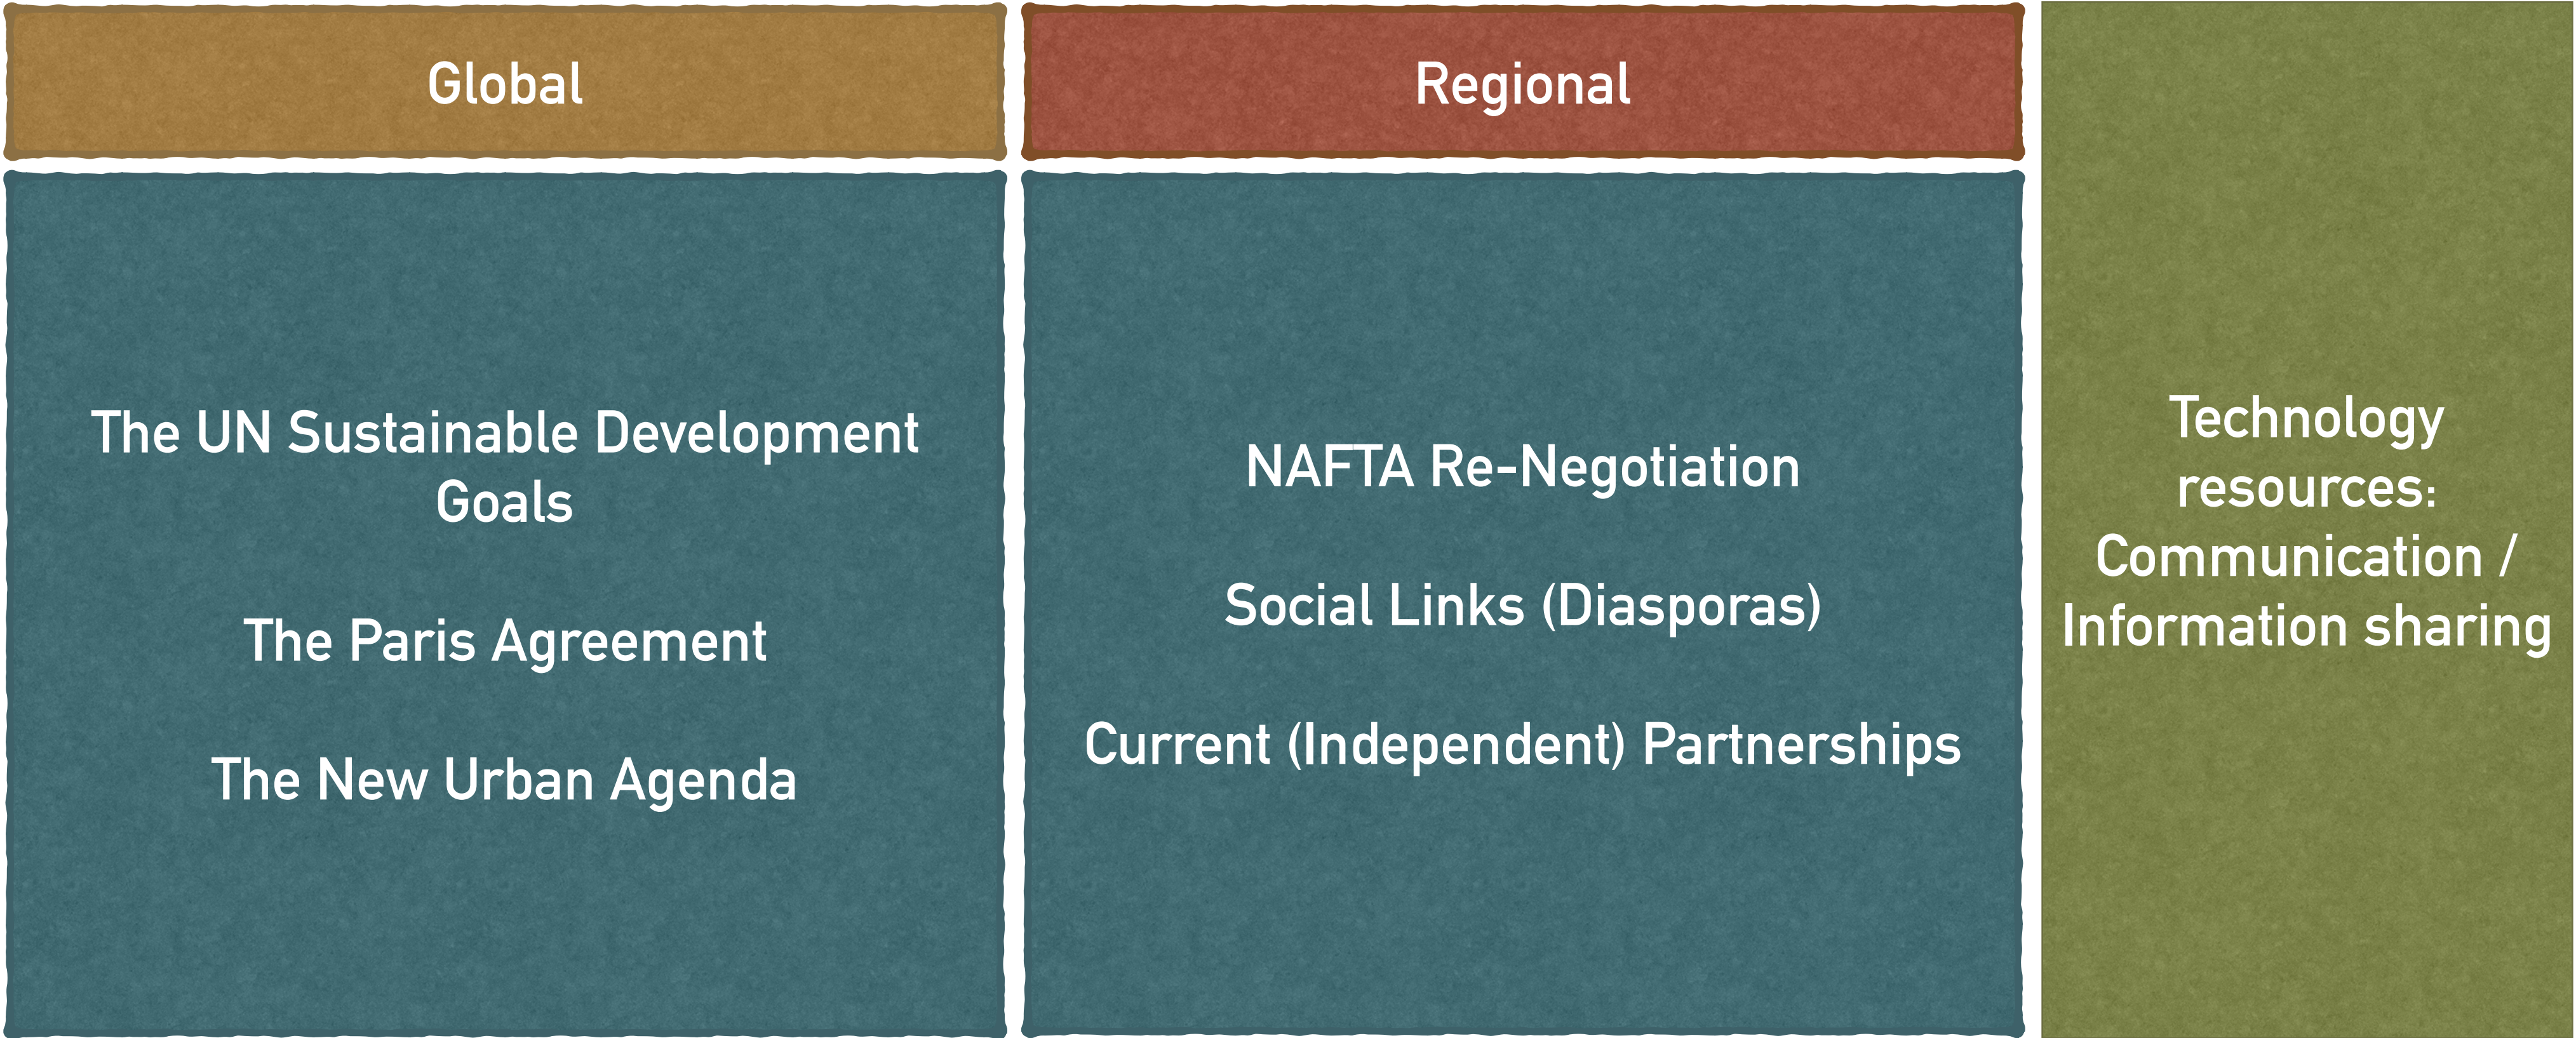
Global

The UN Sustainable Development Goals

The Paris Agreement

The New Urban Agenda

Regional

NAFTA Re-Negotiation

Social Links (Diasporas)

Current (Independent) Partnerships

Technology resources: Communication / Information sharing